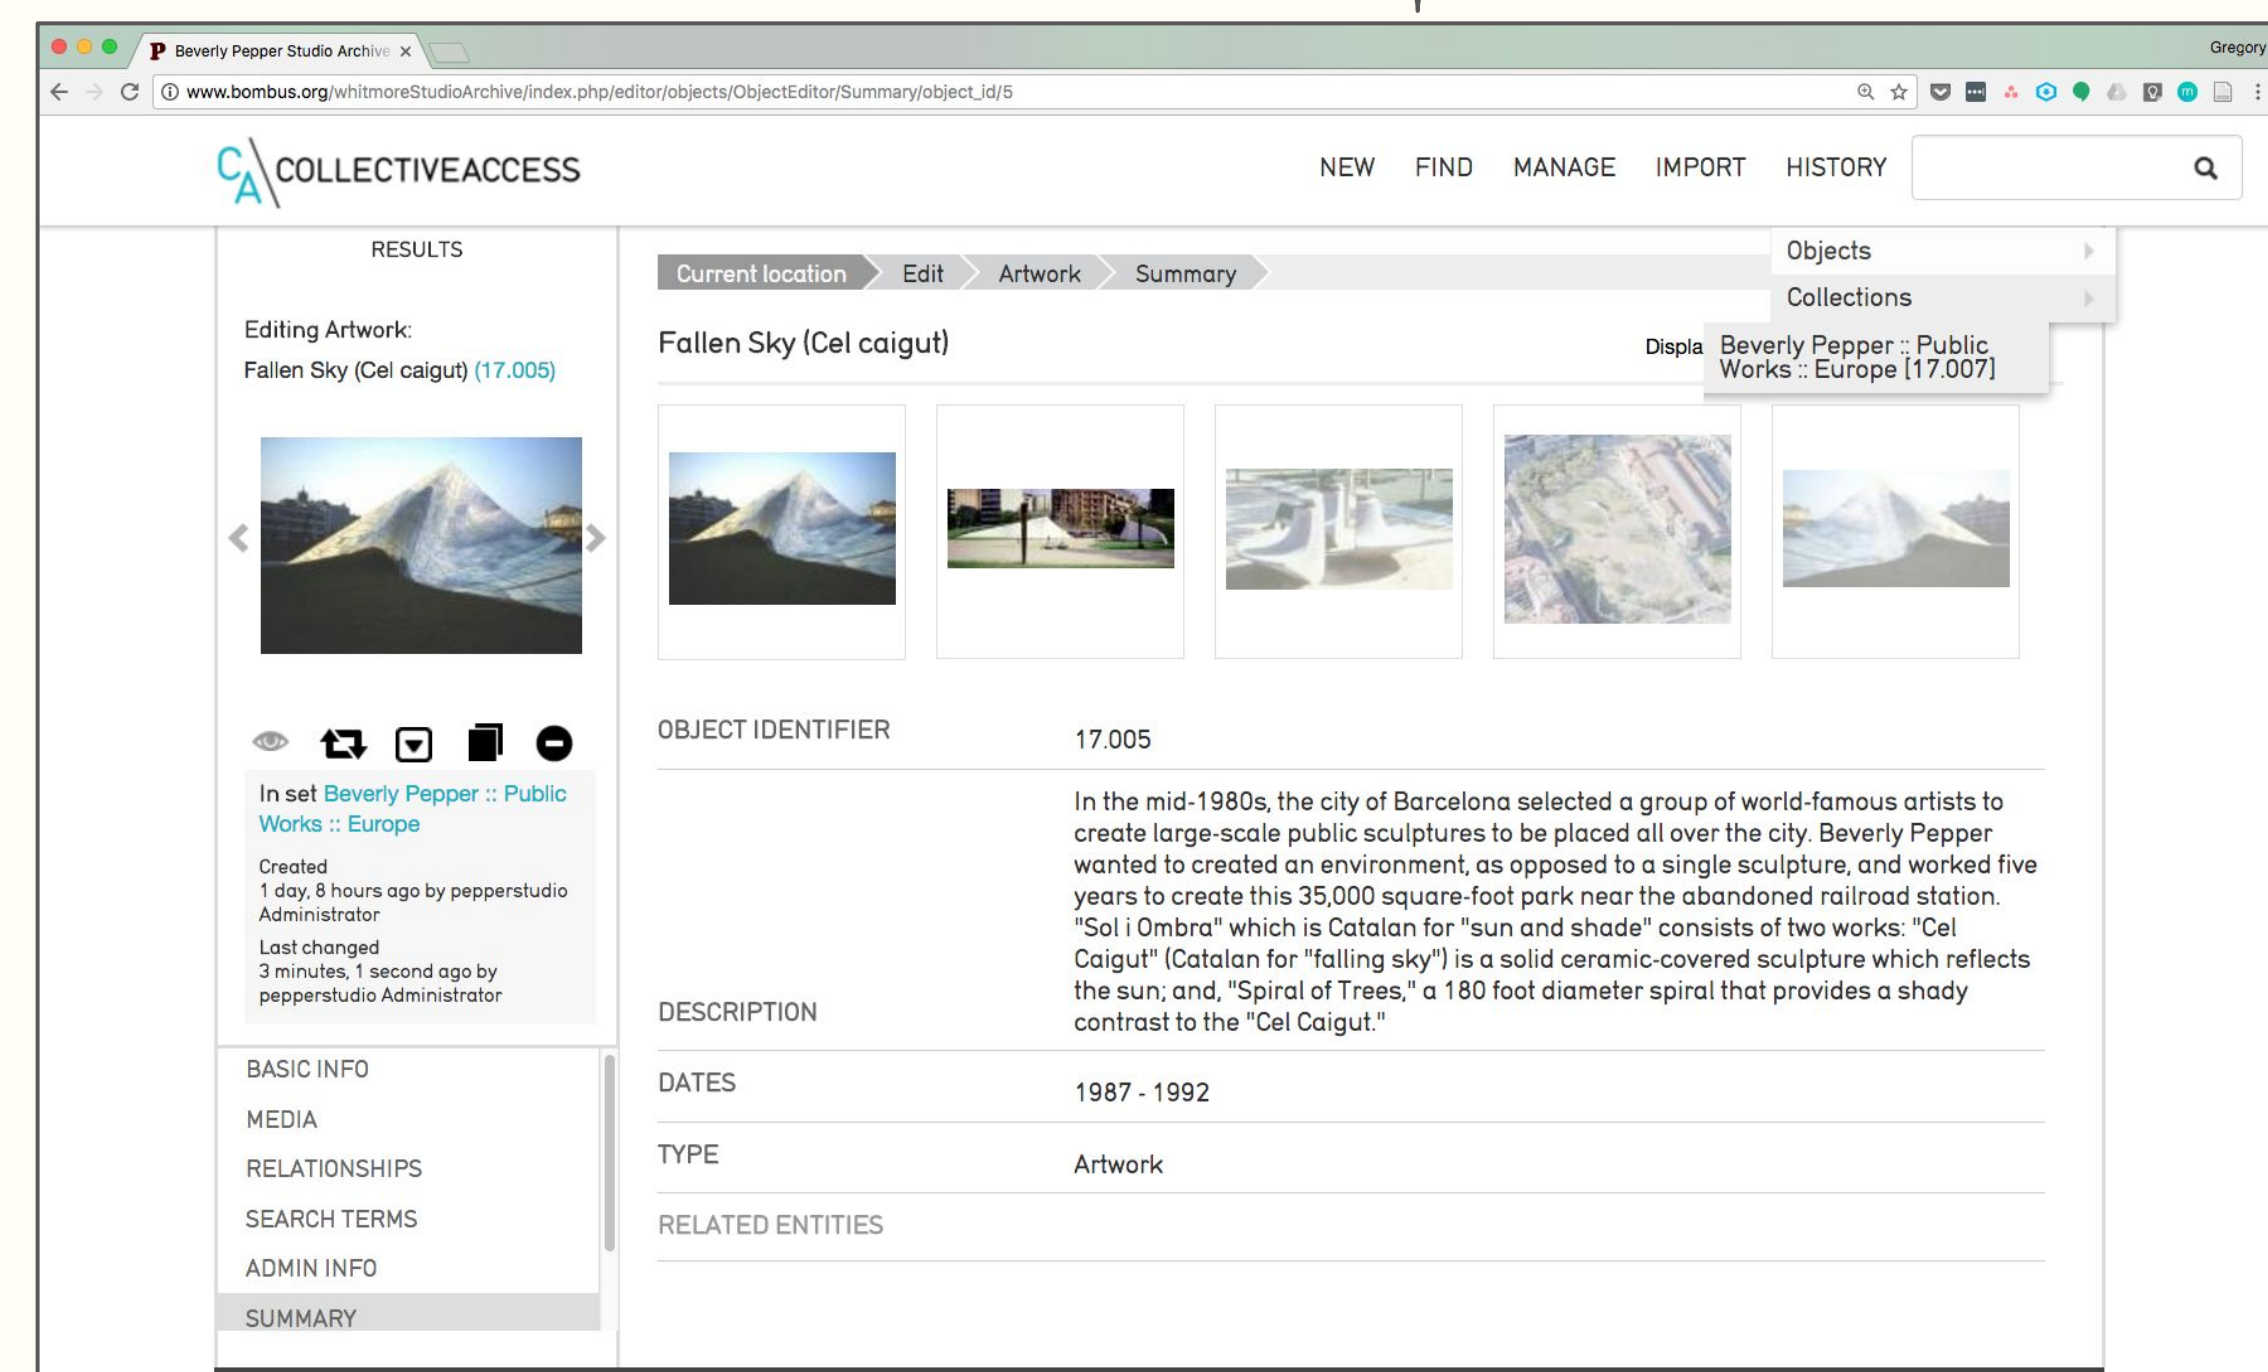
Beverly Pepper Studio Archive ×

Gregory

www.bombus.org/whitmoreStudioArchive/index.php/editor/objects/ObjectEditor/Summary/object_id/5

CA COLLECTIVEACCESS

NEW FIND MANAGE IMPORT HISTORY

RESULTS

Editing Artwork:
Fallen Sky (Cel caigut) (17.005)

In set Beverly Pepper :: Public Works :: Europe

Created
1 day, 8 hours ago by pepperstudio Administrator

Last changed
3 minutes, 1 second ago by pepperstudio Administrator

BASIC INFO
MEDIA
RELATIONSHIPS
SEARCH TERMS
ADMIN INFO
SUMMARY

Current location Edit Artwork Summary

Objects
Collections

Fallen Sky (Cel caigut)

Displa Beverly Pepper :: Public Works :: Europe [17.007]

| OBJECT IDENTIFIER | 17.005 |
|---|---|
| DESCRIPTION | In the mid-1980s, the city of Barcelona selected a group of world-famous artists to create large-scale public sculptures to be placed all over the city. Beverly Pepper wanted to created an environment, as opposed to a single sculpture, and worked five years to create this 35,000 square-foot park near the abandoned railroad station. "Sol i Ombra" which is Catalan for "sun and shade" consists of two works: "Cel Caigut" (Catalan for "falling sky") is a solid ceramic-covered sculpture which reflects the sun; and, "Spiral of Trees," a 180 foot diameter spiral that provides a shady contrast to the "Cel Caigut." |
| DATES | 1987 - 1992 |
| TYPE | Artwork |
| RELATED ENTITIES | |